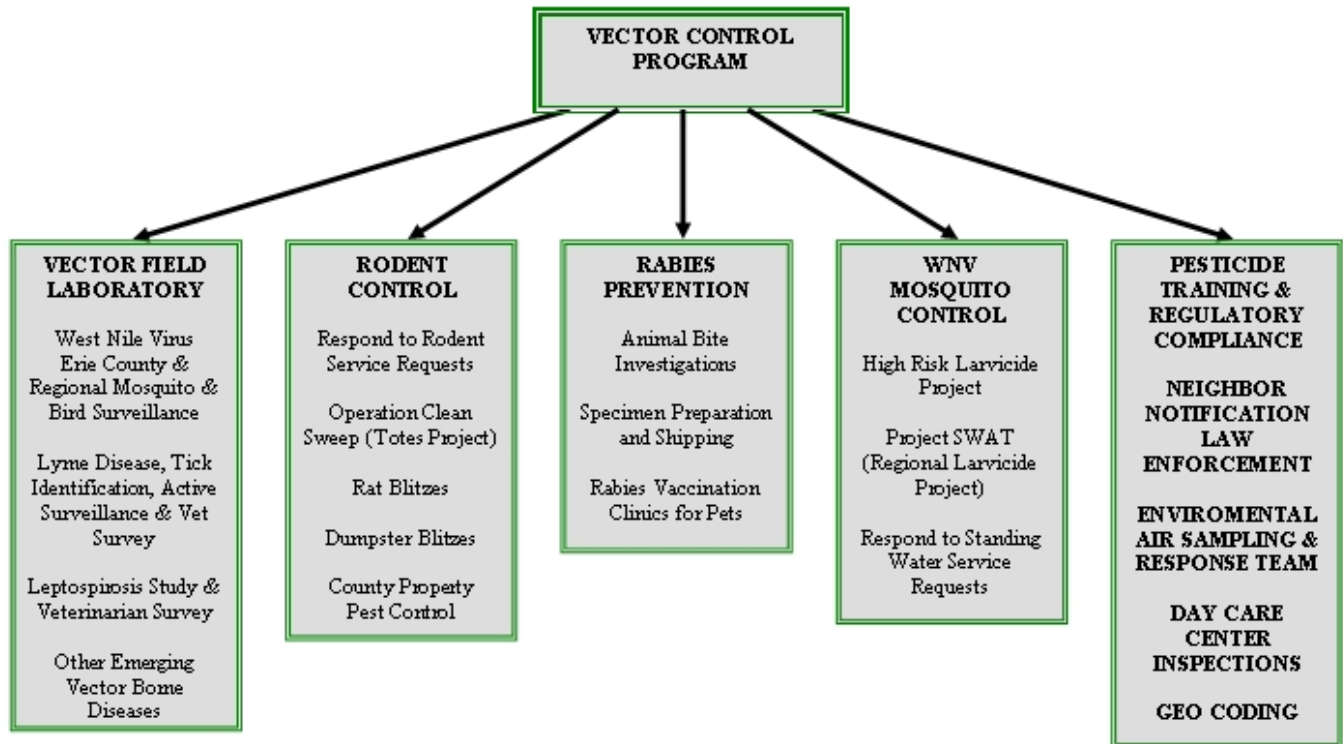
VECTOR CONTROL PROGRAM

VECTOR FIELD LABORATORY

West Nile Virus Erie County & Regional Mosquito & Bird Surveillance

Lyme Disease, Tick Identification, Active Surveillance & Vet Survey

Leptospirosis Study & Veterinarian Survey

Other Emerging Vector Borne Diseases

RODENT CONTROL

Respond to Rodent Service Requests

Operation Clean Sweep (Totes Project)

Rat Blitzes

Dumpster Blitzes

County Property Pest Control

RABIES PREVENTION

Animal Bite Investigations

Specimen Preparation and Shipping

Rabies Vaccination Clinics for Pets

WNV MOSQUITO CONTROL

High Risk Larvicide Project

Project SWAT (Regional Larvicide Project)

Respond to Standing Water Service Requests

PESTICIDE TRAINING & REGULATORY COMPLIANCE

NEIGHBOR NOTIFICATION LAW ENFORCEMENT

ENVIROMENTAL AIR SAMPLING & RESPONSE TEAM

DAY CARE CENTER INSPECTIONS

GEO CODING